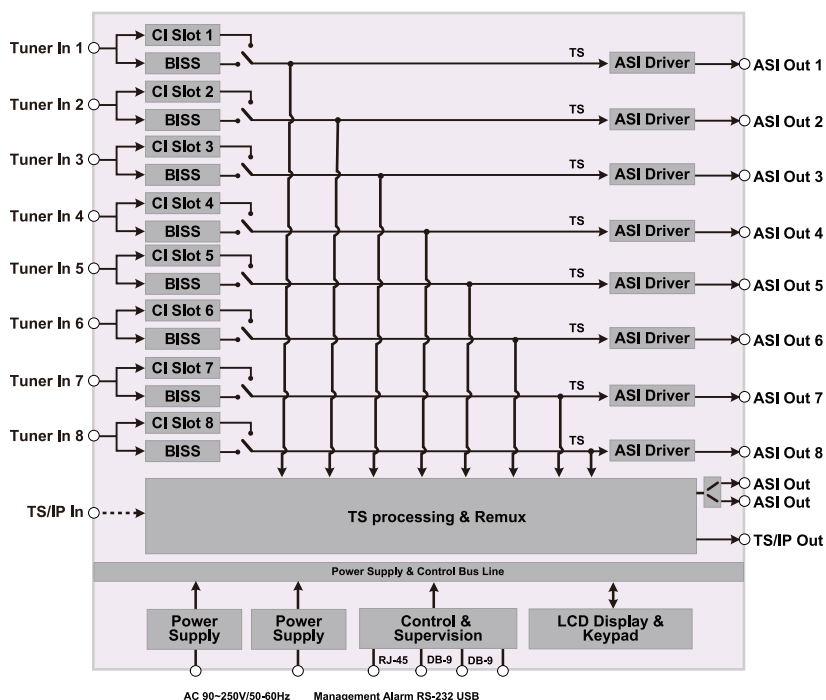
Tuner In 1
CI Slot 1
BISS
TS
ASI Driver
ASI Out 1

Tuner In 2
CI Slot 2
BISS
TS
ASI Driver
ASI Out 2

Tuner In 3
CI Slot 3
BISS
TS
ASI Driver
ASI Out 3

Tuner In 4
CI Slot 4
BISS
TS
ASI Driver
ASI Out 4

Tuner In 5
CI Slot 5
BISS
TS
ASI Driver
ASI Out 5

Tuner In 6
CI Slot 6
BISS
TS
ASI Driver
ASI Out 6

Tuner In 7
CI Slot 7
BISS
TS
ASI Driver
ASI Out 7

Tuner In 8
CI Slot 8
BISS
TS
ASI Driver
ASI Out 8

TS/IP In
TS processing & Remux
ASI Out
ASI Out
TS/IP Out

Power Supply & Control Bus Line

Power Supply
Power Supply
Control & Supervision
LCD Display & Keypad
RJ-45
DB-9
DB-9

AC 90~250V/50-60Hz
Management Alarm RS-232 USB